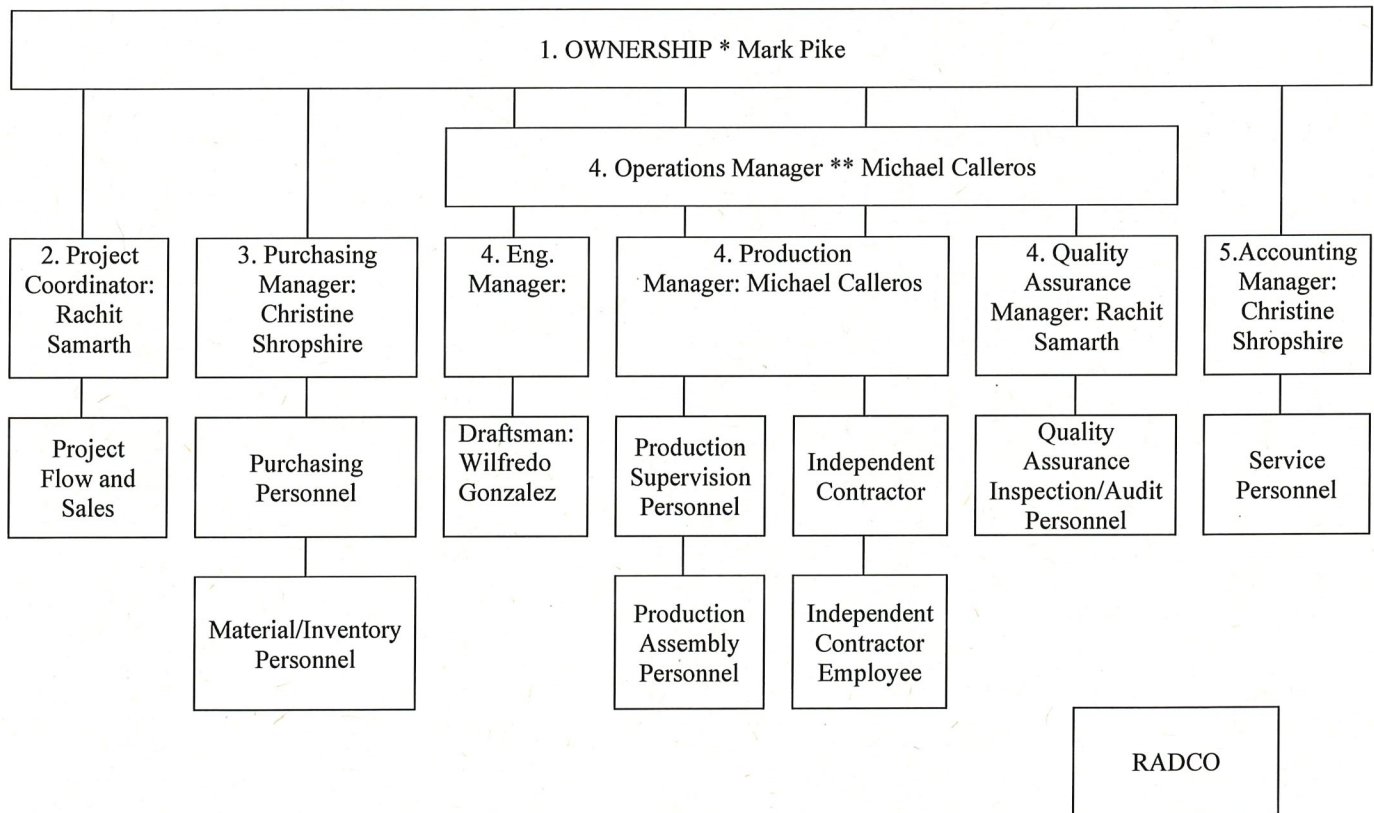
1. OWNERSHIP * Mark Pike

4. Operations Manager ** Michael Calleros

2. Project Coordinator: Rachit Samarth

Project Flow and Sales

3. Purchasing Manager: Christine Shropshire

Purchasing Personnel

Material/Inventory Personnel

4. Eng. Manager:

Draftsman: Wilfredo Gonzalez

4. Production Manager: Michael Calleros

Production Supervision Personnel

Production Assembly Personnel

Independent Contractor

Independent Contractor Employee

4. Quality Assurance Manager: Rachit Samarth

Quality Assurance Inspection/Audit Personnel

5.Accounting Manager: Christine Shropshire

Service Personnel

RADCO